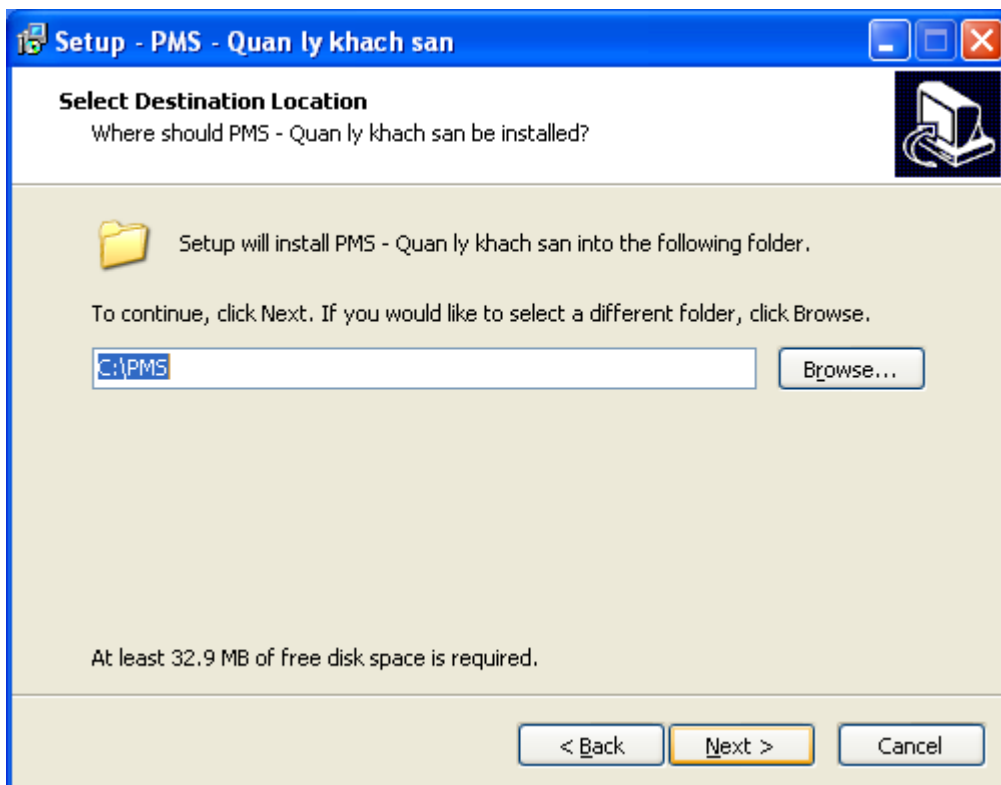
Setup - PMS - Quan ly khach san

Select Destination Location
Where should PMS - Quan ly khach san be installed?

Setup will install PMS - Quan ly khach san into the following folder.

To continue, click Next. If you would like to select a different folder, click Browse.

C:\PMS

Browse...

At least 32.9 MB of free disk space is required.

< Back

Next >

Cancel